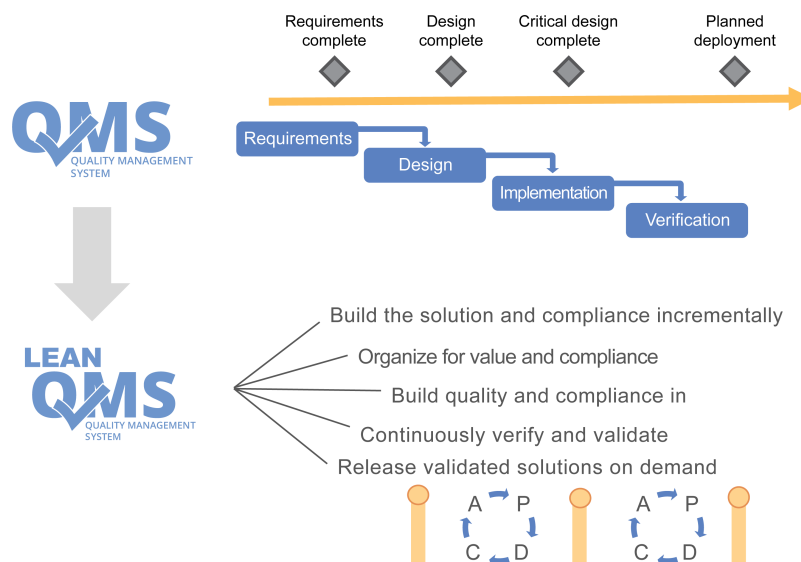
Requirements complete

Design complete

Critical design complete

Planned deployment

QMS
QUALITY MANAGEMENT SYSTEM

Requirements

Design

Implementation

Verification

LEAN
QMS
QUALITY MANAGEMENT SYSTEM

Build the solution and compliance incrementally

Organize for value and compliance

Build quality and compliance in

Continuously verify and validate

Release validated solutions on demand

A P
C D

A P
C D